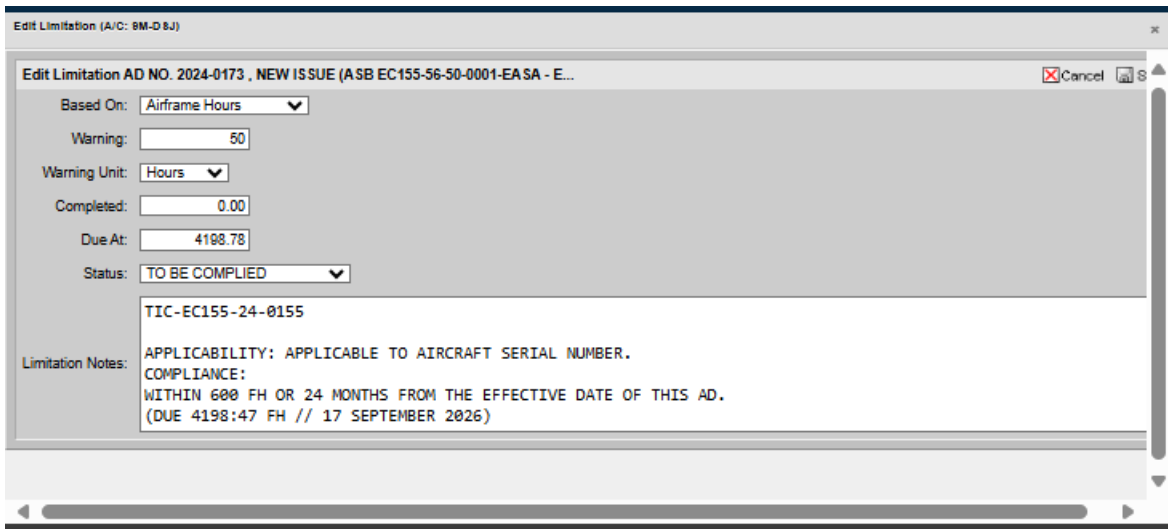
Edit Limitation (A/C: 9M-D8J)

×

Edit Limitation AD NO. 2024-0173 , NEW ISSUE (ASB EC155-56-50-0001-EASA - E...

Cancel S

Based On: Airframe Hours

Warning: 50

Warning Unit: Hours

Completed: 0.00

Due At: 4198.78

Status: TO BE COMPLIED

Limitation Notes:

TIC-EC155-24-0155

APPLICABILITY: APPLICABLE TO AIRCRAFT SERIAL NUMBER.
COMPLIANCE:
WITHIN 600 FH OR 24 MONTHS FROM THE EFFECTIVE DATE OF THIS AD.
(DUE 4198:47 FH // 17 SEPTEMBER 2026)